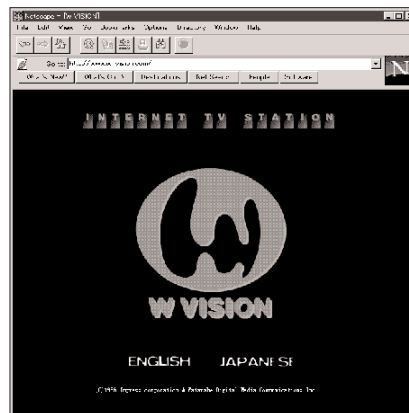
Netscape - [W VISION]
File Edit View Go Bookmarks Options Directory Window Help
Go to: http://www.w-vision.com/
What's New? What's Cool? Destinations Net Search People Software
N
INTERNET TV STATION
W VISION
ENGLISH JAPANESE
(C)1996 Impress corporation & Yokohama Digital Media Communications, Inc.